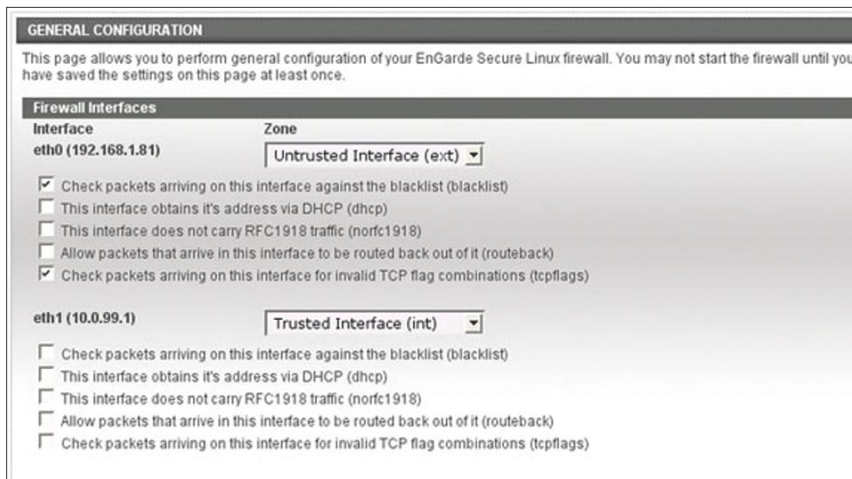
GENERAL CONFIGURATION

This page allows you to perform general configuration of your EnGarde Secure Linux firewall. You may not start the firewall until yo have saved the settings on this page at least once.

Firewall Interfaces

Interface

Zone

eth0 (192.168.1.81)

Untrusted Interface (ext)

Check packets arriving on this interface against the blacklist (blacklist)

This interface obtains it's address via DHCP (dhcp)

This interface does not carry RFC1918 traffic (norfc1918)

Allow packets that arrive in this interface to be routed back out of it (routeback)

Check packets arriving on this interface for invalid TCP flag combinations (tcpflags)

eth1 (10.0.99.1)

Trusted Interface (int)

Check packets arriving on this interface against the blacklist (blacklist)

This interface obtains it's address via DHCP (dhcp)

This interface does not carry RFC1918 traffic (norfc1918)

Allow packets that arrive in this interface to be routed back out of it (routeback)

Check packets arriving on this interface for invalid TCP flag combinations (tcpflags)